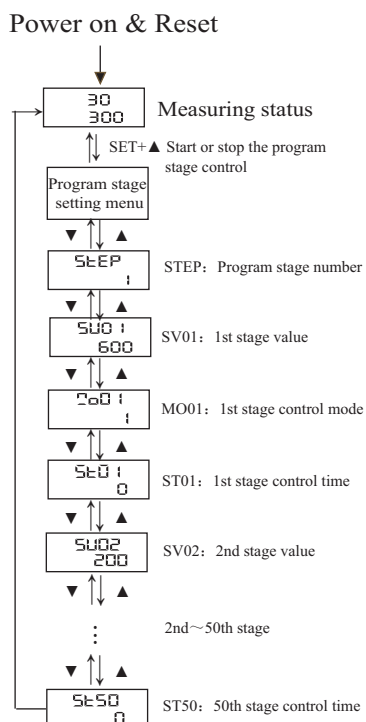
Power on & Reset

30
300

Measuring status

SET+▲ Start or stop the program stage control

Program stage setting menu

▼ ▲

StEP
1

STEP：Program stage number

▼ ▲

SU01
600

SV01：1st stage value

▼ ▲

Mo01
1

MO01：1st stage control mode

▼ ▲

St01
0

ST01：1st stage control time

▼ ▲

SU02
200

SV02：2nd stage value

▼ ▲

⋮

2nd～50th stage

▼ ▲

St50
0

ST50：50th stage control time